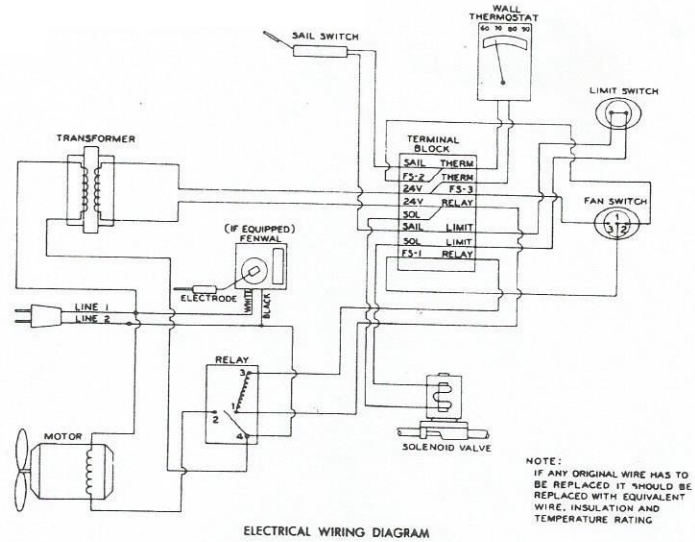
SAIL SWITCH

WALL THERMOSTAT

60 70 80 90

LIMIT SWITCH

TRANSFORMER

TERMINAL BLOCK

| | |
|---|---|
| SAIL | THERM |
| FS-2 | THERM |
| 24V | FS-3 |
| 24V | RELAY |
| SOL | |
| SAIL | LIMIT |
| SOL | LIMIT |
| FS-1 | RELAY |

FAN SWITCH

1

3

2

(IF EQUIPPED) FENWAL

ELECTRODE

WHITE

BLACK

LINE 1

LINE 2

RELAY

3

1

2

4

MOTOR

SOLENOID VALVE

NOTE:
IF ANY ORIGINAL WIRE HAS TO BE REPLACED IT SHOULD BE REPLACED WITH EQUIVALENT WIRE, INSULATION AND TEMPERATURE RATING

ELECTRICAL WIRING DIAGRAM